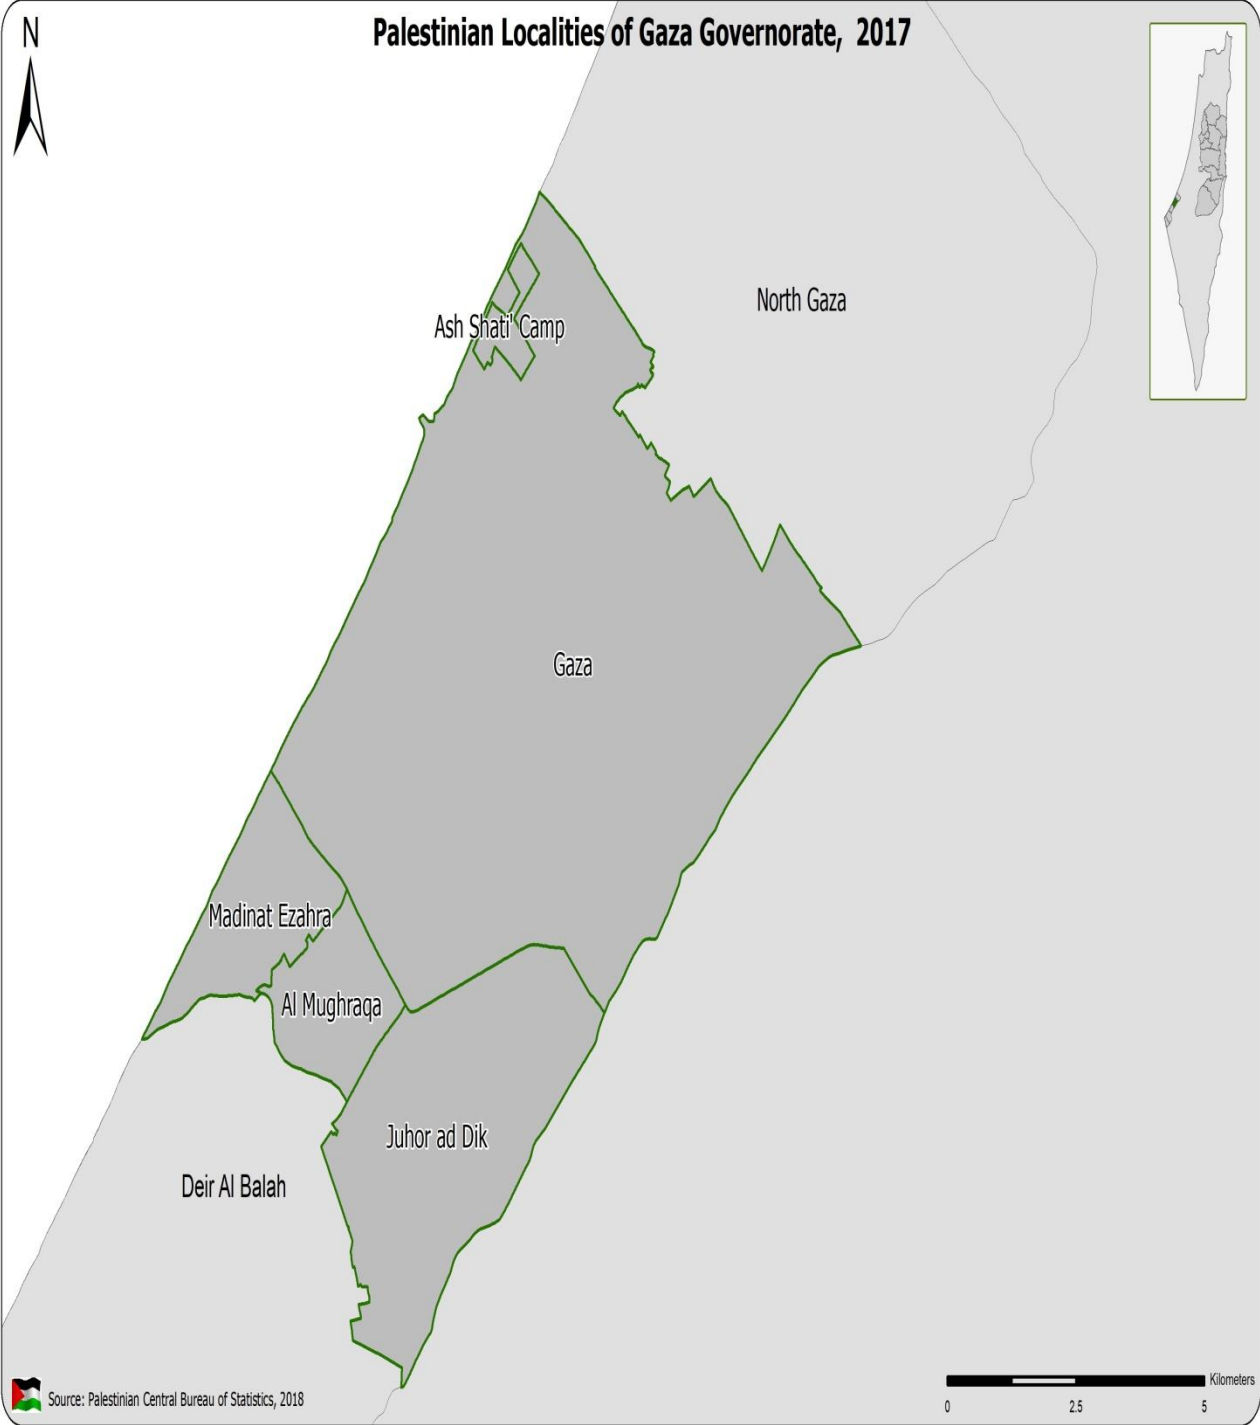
N

Palestinian Localities of Gaza Governorate, 2017

North Gaza

Ash Shati' Camp

Gaza

Madinat Ezahra

Al Mughraqa

Juhor ad Dik

Deir Al Balah

Source: Palestinian Central Bureau of Statistics, 2018

Kilometers
0 2.5 5